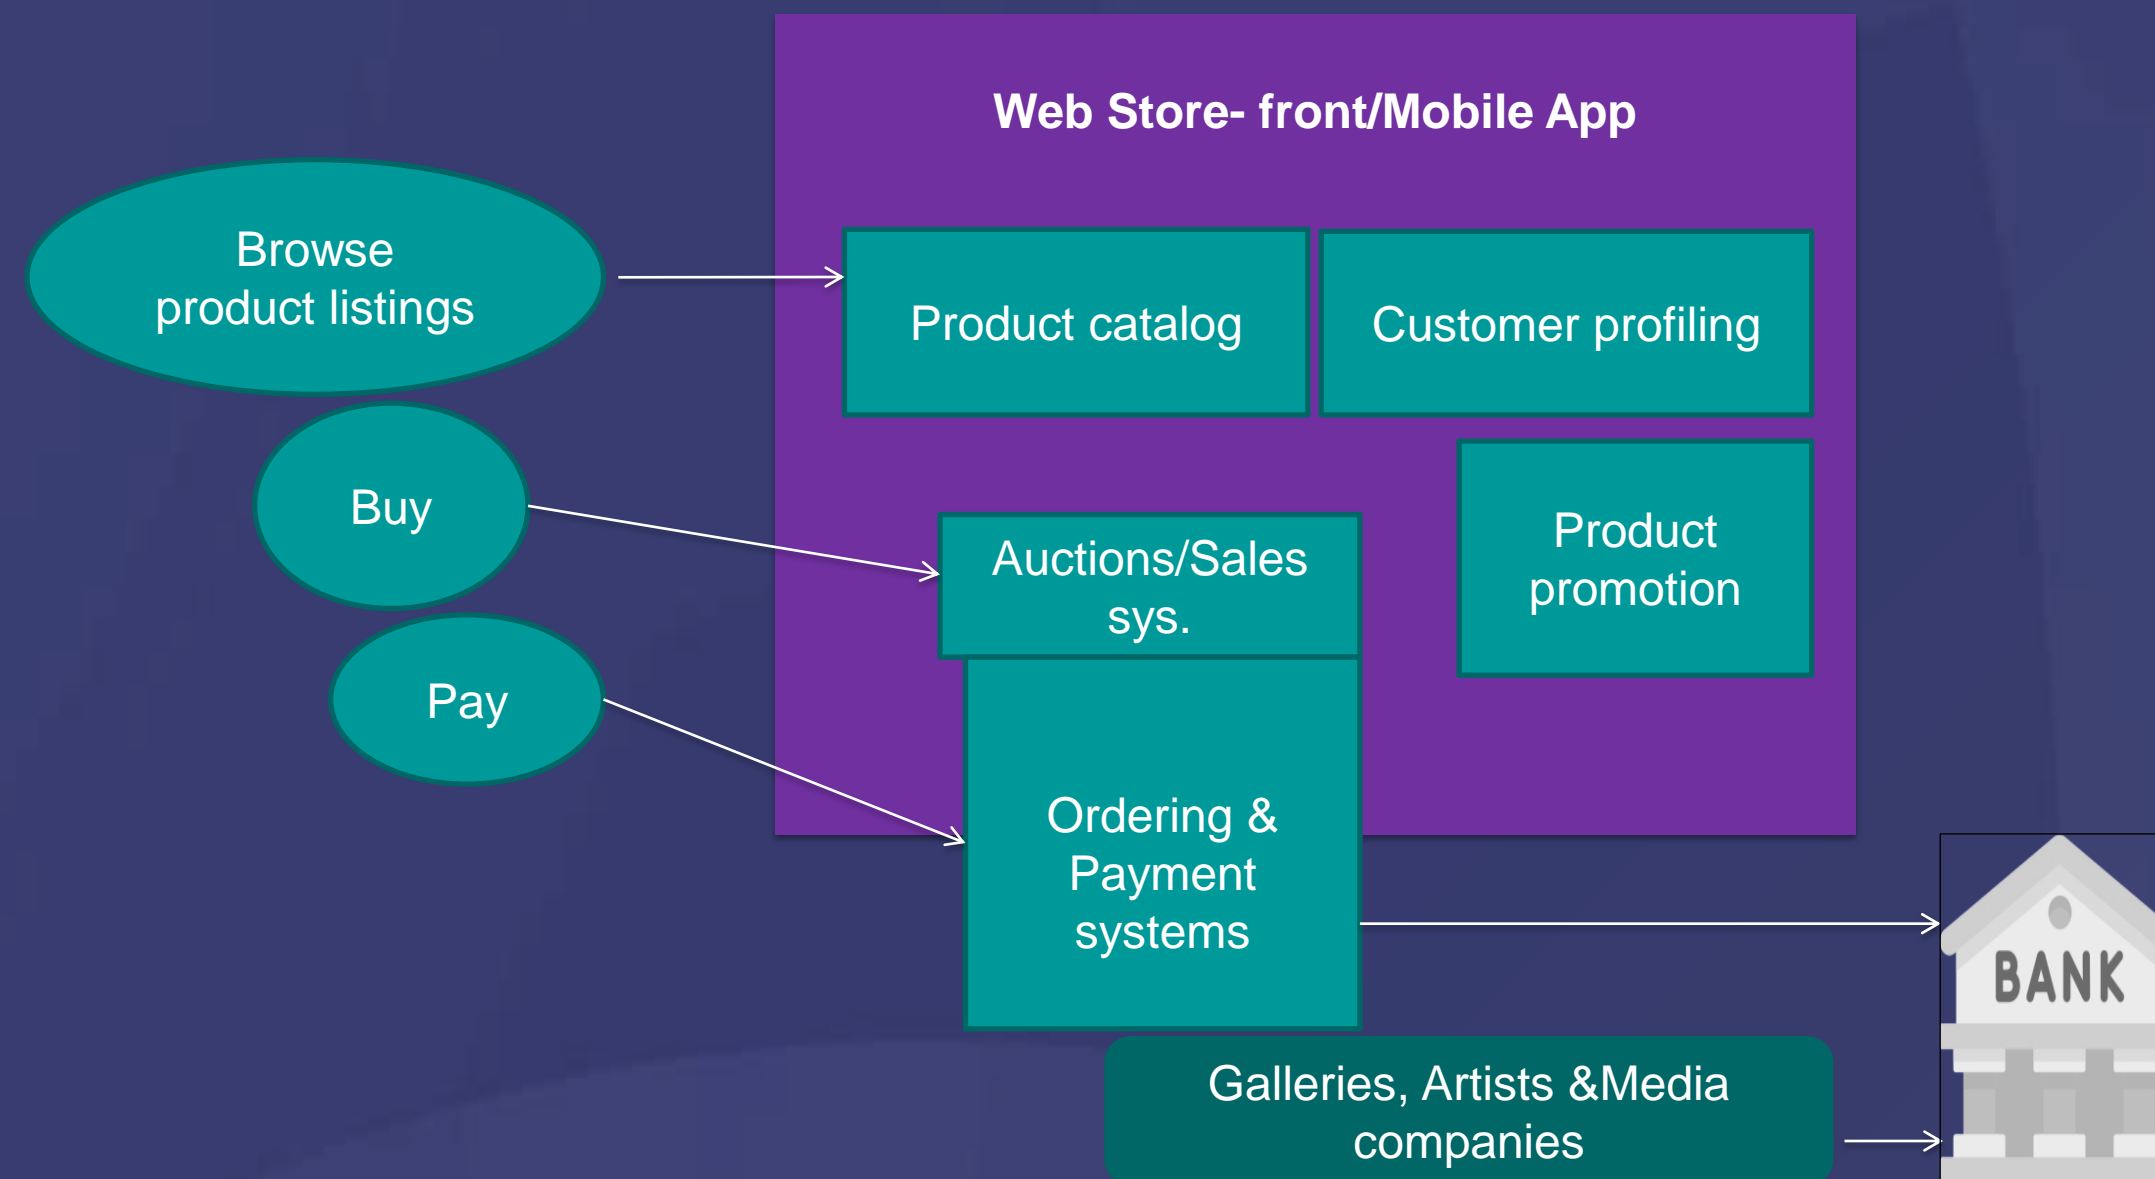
Web Store- front/Mobile App

Browse product listings

Product catalog

Customer profiling

Buy

Auctions/Sales sys.

Product promotion

Pay

Ordering & Payment systems

BANK

Galleries, Artists &Media companies